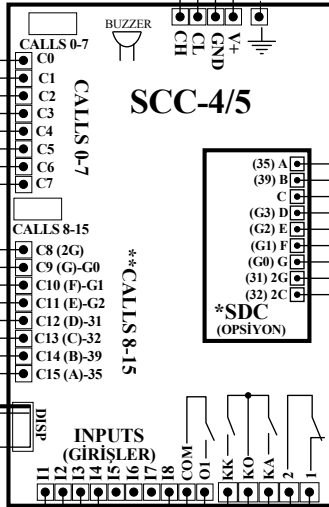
BUZZER
CH
CL
GND
V+

CALLS 0-7
C0
C1
C2
C3
C4
C5
C6
C7
CALLS 0-7

SCC-4/5

(35) A
(39) B
C
(G3) D
(G2) E
(G1) F
(G0) G
(31) 2G
(32) 2C
*SDC
(OPSİYON)

CALLS 8-15
C8 (2G)
C9 (G)-G0
C10 (F)-G1
C11 (E)-G2
C12 (D)-31
C13 (C)-32
C14 (B)-39
C15 (A)-35
**CALLS 8-15

DISP

INPUTS
(GİRİŞLER)
I1
I2
I3
I4
I5
I6
I7
I8
COM
O1
KK
KO
KA
2
1